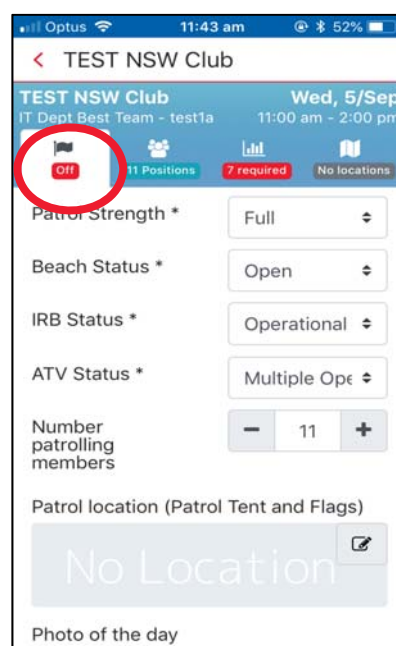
Optus 11:43 am 52%

< TEST NSW Club

TEST NSW Club
IT Dept Best Team - test1a

Wed, 5/Sep
11:00 am - 2:00 pm

Off
11 Positions
7 required
No locations

Patrol Strength * Full

Beach Status * Open

IRB Status * Operational

ATV Status * Multiple Ope

Number patrolling members − 11 +

Patrol location (Patrol Tent and Flags)

No Location

Photo of the day